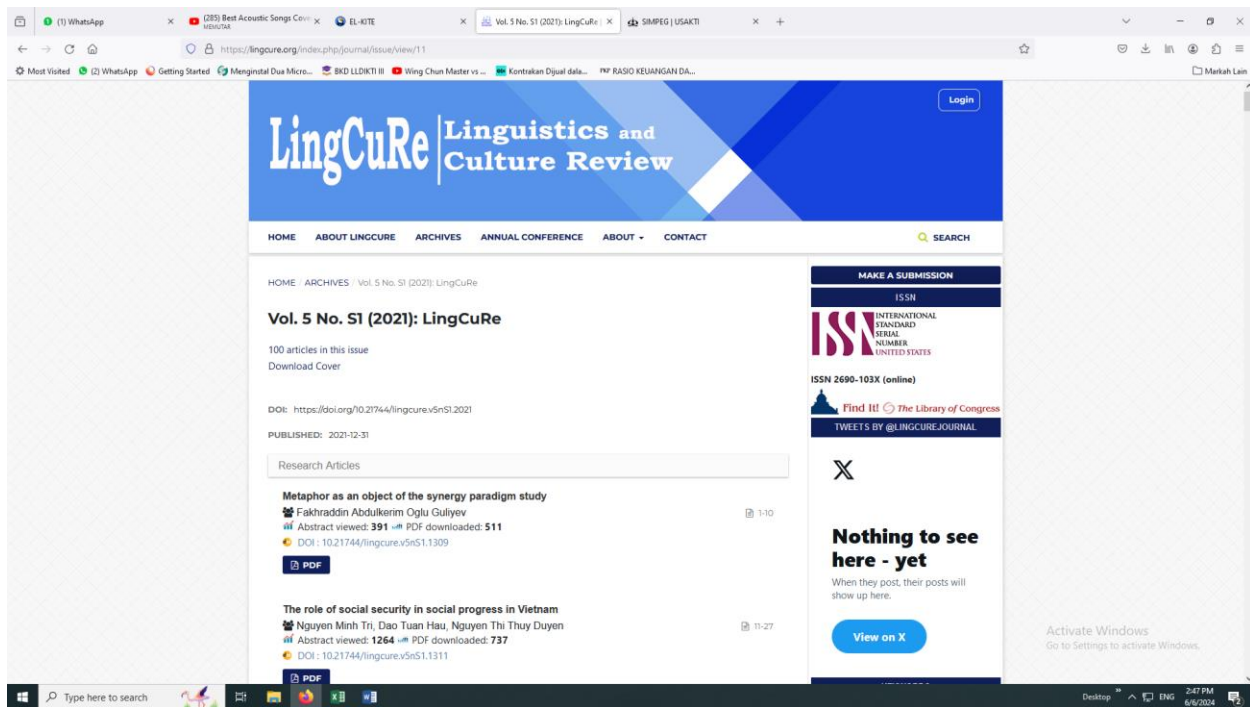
(1) WhatsApp
(285) Best Acoustic Songs Cov MEMUTAR
EL-KITE
Vol. 5 No. S1 (2021): LingCuRe
SIMPEG | USAKTI

https://lingcure.org/index.php/journal/issue/view/11

Most Visited (2) WhatsApp Getting Started Menginstal Dua Micro... BKD LLDIKTI III Wing Chun Master vs ... Kontrakan Dijual dala... RASIO KEUANGAN DA... Markah Lain

Login

LingCuRe Linguistics and Culture Review

HOME ABOUT LINGCURE ARCHIVES ANNUAL CONFERENCE ABOUT CONTACT SEARCH

HOME / ARCHIVES / Vol. 5 No. S1 (2021): LingCuRe

Vol. 5 No. S1 (2021): LingCuRe

100 articles in this issue
Download Cover

DOI: https://doi.org/10.21744/lingcure.v5nS1.2021

PUBLISHED: 2021-12-31

Research Articles

Metaphor as an object of the synergy paradigm study
Fakhraddin Abdulkerim Oglu Guliyev
Abstract viewed: 391 PDF downloaded: 511
DOI : 10.21744/lingcure.v5nS1.1309
1-10
PDF

The role of social security in social progress in Vietnam
Nguyen Minh Tri, Dao Tuan Hau, Nguyen Thi Thuy Duyen
Abstract viewed: 1264 PDF downloaded: 737
DOI : 10.21744/lingcure.v5nS1.1311
11-27
PDF

MAKE A SUBMISSION
ISSN
ISSN INTERNATIONAL STANDARD SERIAL NUMBER UNITED STATES
ISSN 2690-103X (online)
Find It! The Library of Congress
TWEETS BY @LINGCUREJOURNAL

Nothing to see here - yet
When they post, their posts will show up here.
View on X

Activate Windows
Go to Settings to activate Windows.

Type here to search
Desktop ENG 2:47 PM 6/6/2024